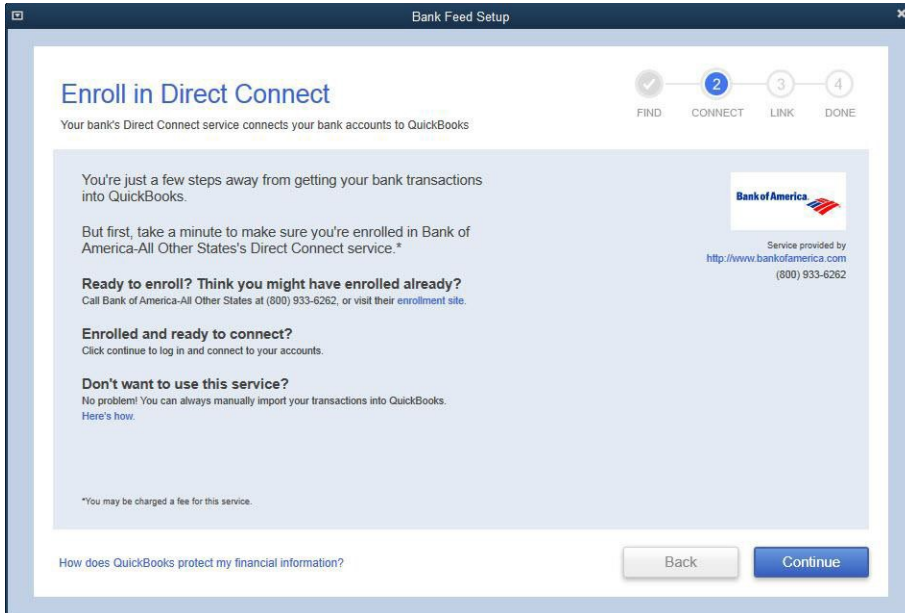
Bank Feed Setup

Enroll in Direct Connect

Your bank's Direct Connect service connects your bank accounts to QuickBooks

FIND  2 CONNECT  3 LINK  4 DONE

You're just a few steps away from getting your bank transactions into QuickBooks.

But first, take a minute to make sure you're enrolled in Bank of America-All Other States's Direct Connect service.*

Ready to enroll? Think you might have enrolled already?
Call Bank of America-All Other States at (800) 933-6262, or visit their enrollment site.

Enrolled and ready to connect?
Click continue to log in and connect to your accounts.

Don't want to use this service?
No problem! You can always manually import your transactions into QuickBooks. Here's how.

*You may be charged a fee for this service.

Bank of America

Service provided by
http://www.bankofamerica.com
(800) 933-6262

How does QuickBooks protect my financial information?

Back

Continue